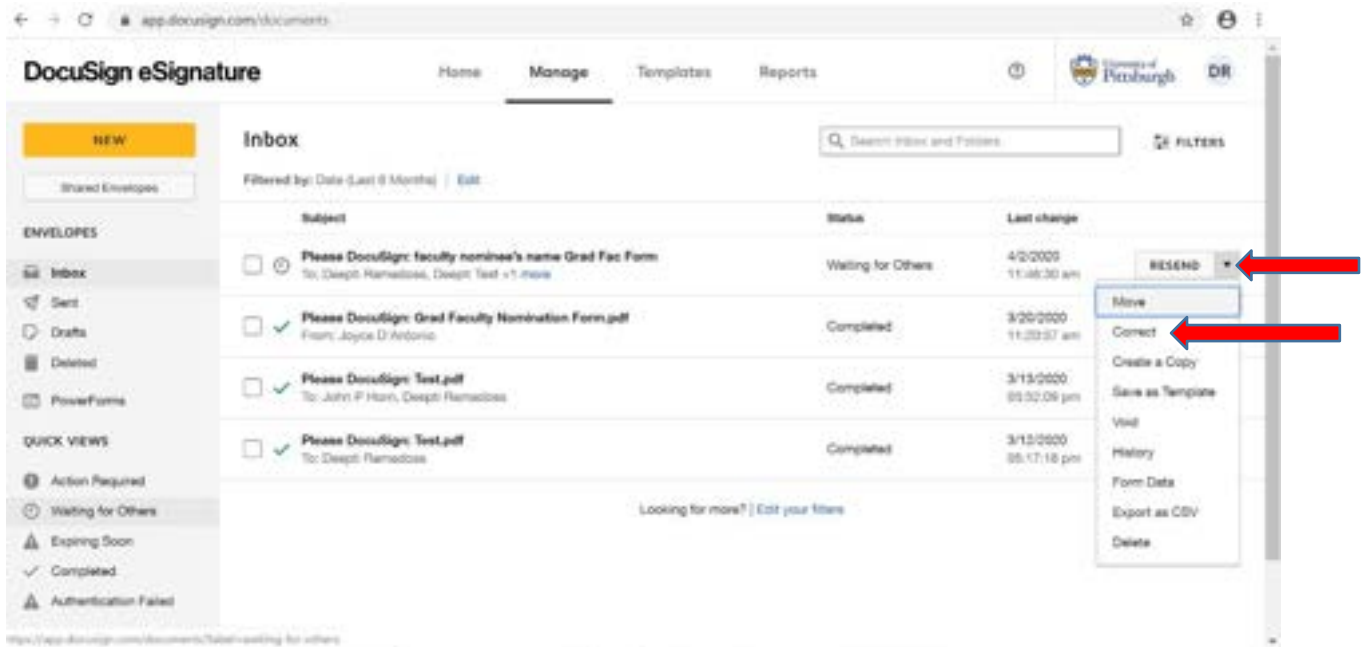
app.docusign.com/documents

DocuSign eSignature

Home Manage Templates Reports

University of Pittsburgh DR

NEW

Shared Envelopes

ENVELOPES

Inbox
Sent
Drafts
Deleted
PowerForms

QUICK VIEWS

Action Required
Waiting for Others
Expiring Soon
Completed
Authentication Failed

Inbox

Search Inbox and Folders

FILTERS

Filtered by: Date (Last 6 Months) | Edit

| Subject | Status | Last change |
|---|---|---|
| Please DocuSign: faculty nominee's name Grad Fac Form<br>To: Deepti Ramadoss, Deepti Test +1 more | Waiting for Others | 4/2/2020<br>11:46:30 am |
| Please DocuSign: Grad Faculty Nomination Form.pdf<br>From: Joyce D'Antonio | Completed | 3/20/2020<br>11:20:57 am |
| Please DocuSign: Test.pdf<br>To: John P Horn, Deepti Ramadoss | Completed | 3/13/2020<br>05:52:09 pm |
| Please DocuSign: Test.pdf<br>To: Deepti Ramadoss | Completed | 3/13/2020<br>05:17:18 pm |

RESEND

Move
Correct
Create a Copy
Save as Template
Void
History
Form Data
Export as CSV
Delete

Looking for more? | Edit your filters

https://app.docusign.com/documents?label=waiting-for-others